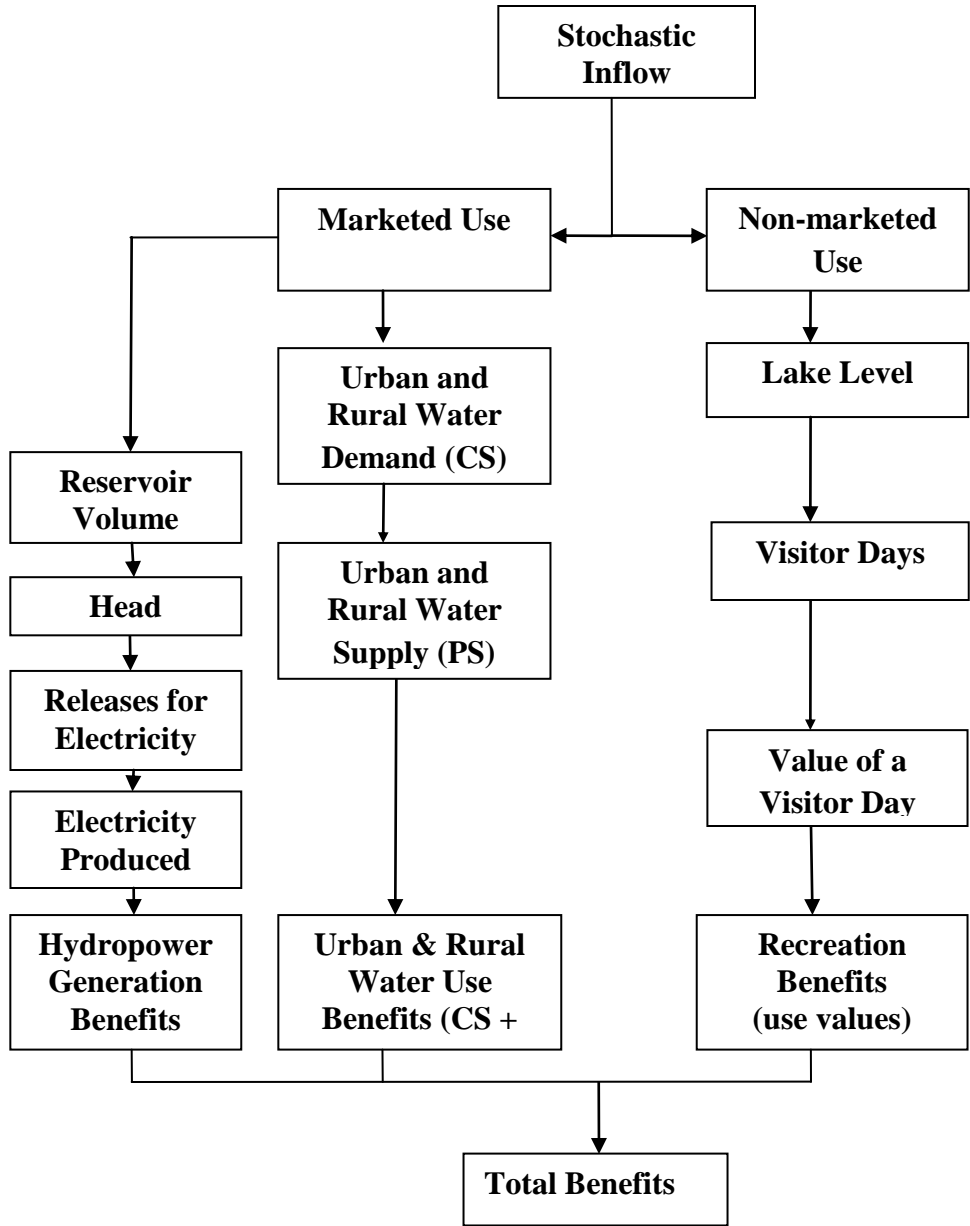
Stochastic Inflow

Marketed Use

Non-marketed Use

Urban and Rural Water Demand (CS)

Lake Level

Reservoir Volume

Visitor Days

Urban and Rural Water Supply (PS)

Head

Releases for Electricity

Value of a Visitor Day

Electricity Produced

Hydropower Generation Benefits

Urban & Rural Water Use Benefits (CS +

Recreation Benefits (use values)

Total Benefits